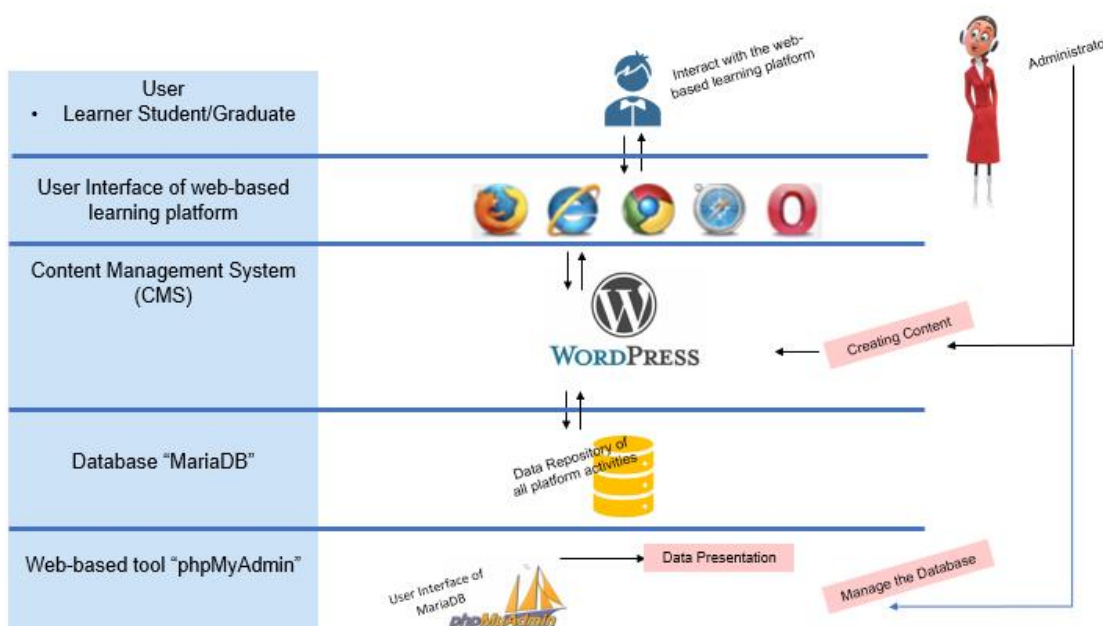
User
• Learner Student/Graduate

Interact with the web-based learning platform

Administrato

User Interface of web-based learning platform

Content Management System (CMS)

WordPress

Creating Content

Database "MariaDB"

Data Repository of all platform activities

Web-based tool "phpMyAdmin"

Data Presentation

User Interface of MariaDB

phpMyAdmin

Manage the Database